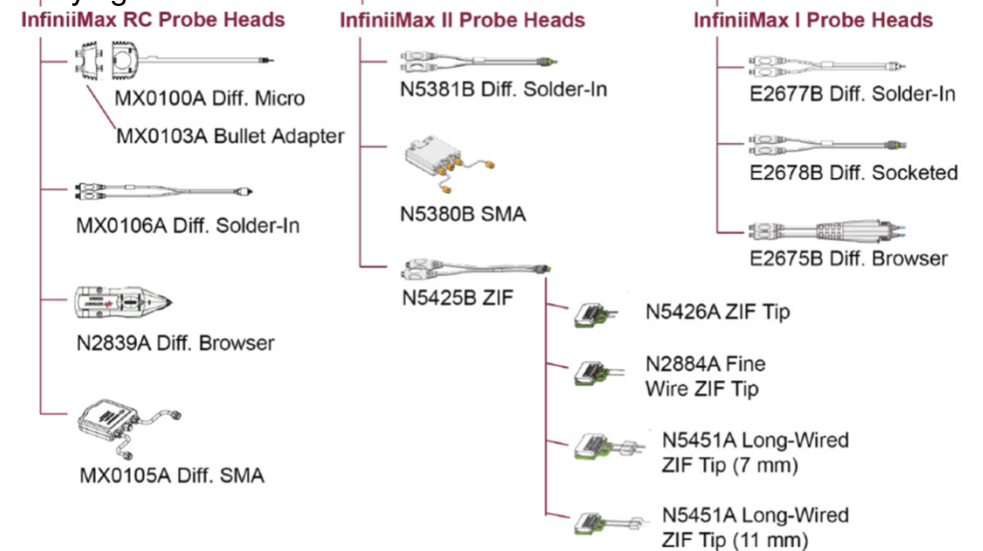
InfiniiMax RC Probe Heads

MX0100A Diff. Micro

MX0103A Bullet Adapter

MX0106A Diff. Solder-In

N2839A Diff. Browser

MX0105A Diff. SMA

InfiniiMax II Probe Heads

N5381B Diff. Solder-In

N5380B SMA

N5425B ZIF

N5426A ZIF Tip

N2884A Fine Wire ZIF Tip

N5451A Long-Wired ZIF Tip (7 mm)

N5451A Long-Wired ZIF Tip (11 mm)

InfiniiMax I Probe Heads

E2677B Diff. Solder-In

E2678B Diff. Socketed

E2675B Diff. Browser